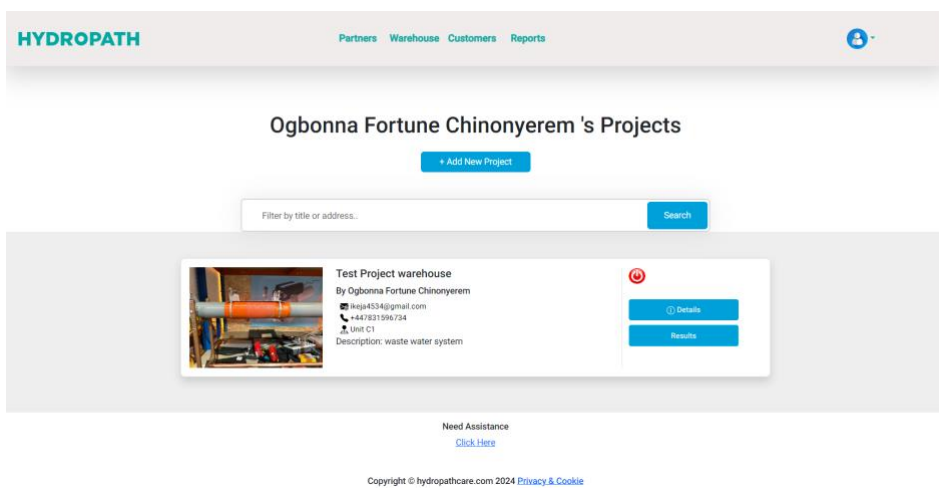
HYDROPATH

Partners Warehouse Customers Reports

Ogbonna Fortune Chinonyerem 's Projects

+ Add New Project

Filter by title or address..

Search

Test Project warehouse

By Ogbonna Fortune Chinonyerem

ikeja4534@gmail.com

+447831596734

Unit C1

Description: waste water system

Details

Results

Need Assistance

Click Here

Copyright © hydropathcare.com 2024 Privacy & Cookie